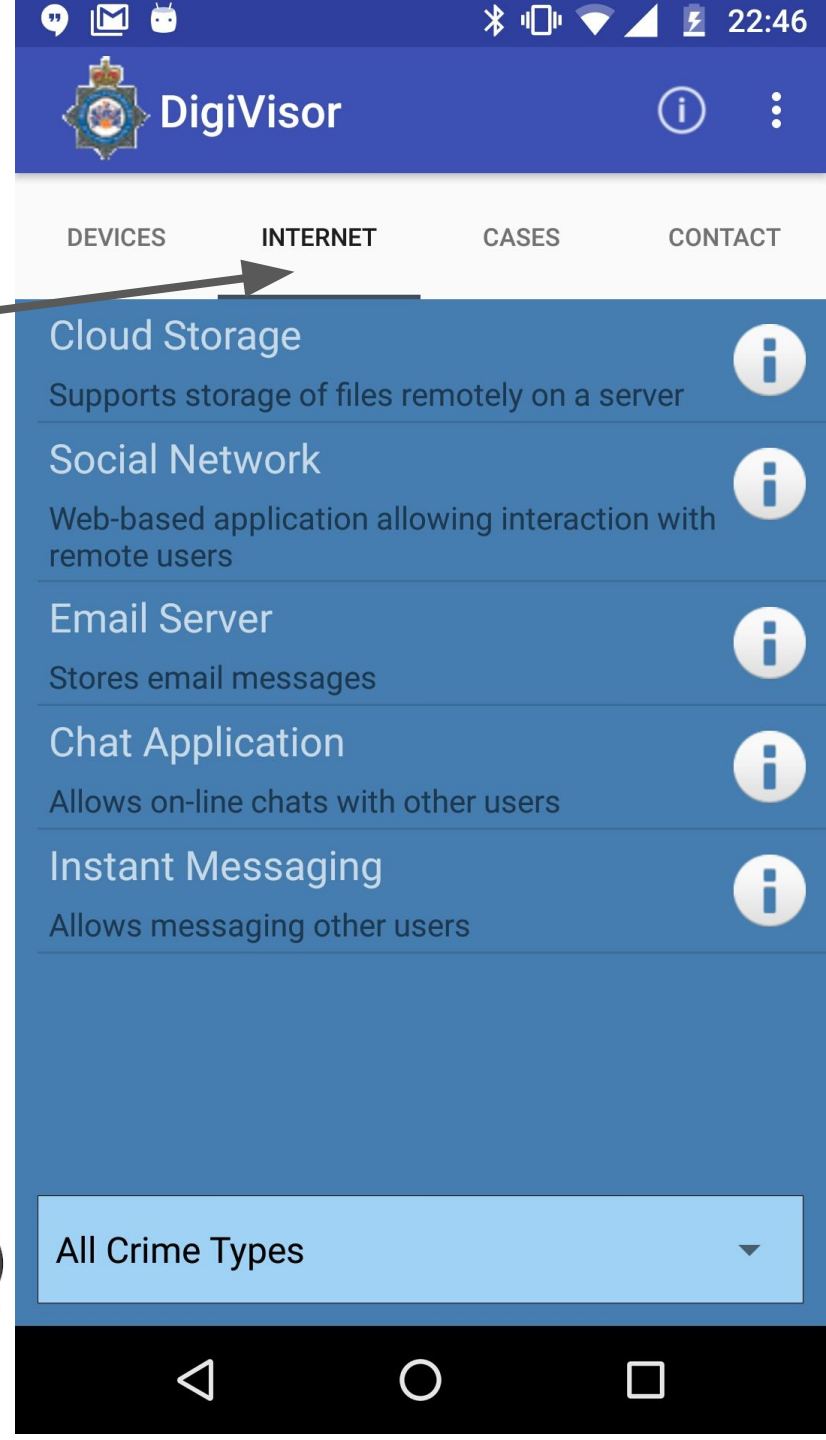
22:46

DigiVisor

DEVICES INTERNET CASES CONTACT

Cloud Storage
Supports storage of files remotely on a server

Social Network
Web-based application allowing interaction with remote users

Email Server
Stores email messages

Chat Application
Allows on-line chats with other users

Instant Messaging
Allows messaging other users

All Crime Types